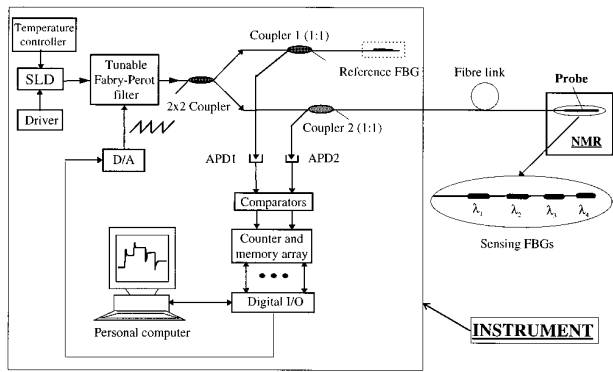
Temperature controller

SLD

Driver

Tunable Fabry-Perot filter

2x2 Coupler

Coupler 1 (1:1)

Reference FBG

Fibre link

Probe

NMR

Coupler 2 (1:1)

D/A

APD1

APD2

Comparators

Counter and memory array

Digital I/O

Personal computer

$\lambda_1$ $\lambda_2$ $\lambda_3$ $\lambda_4$

Sensing FBGs

INSTRUMENT